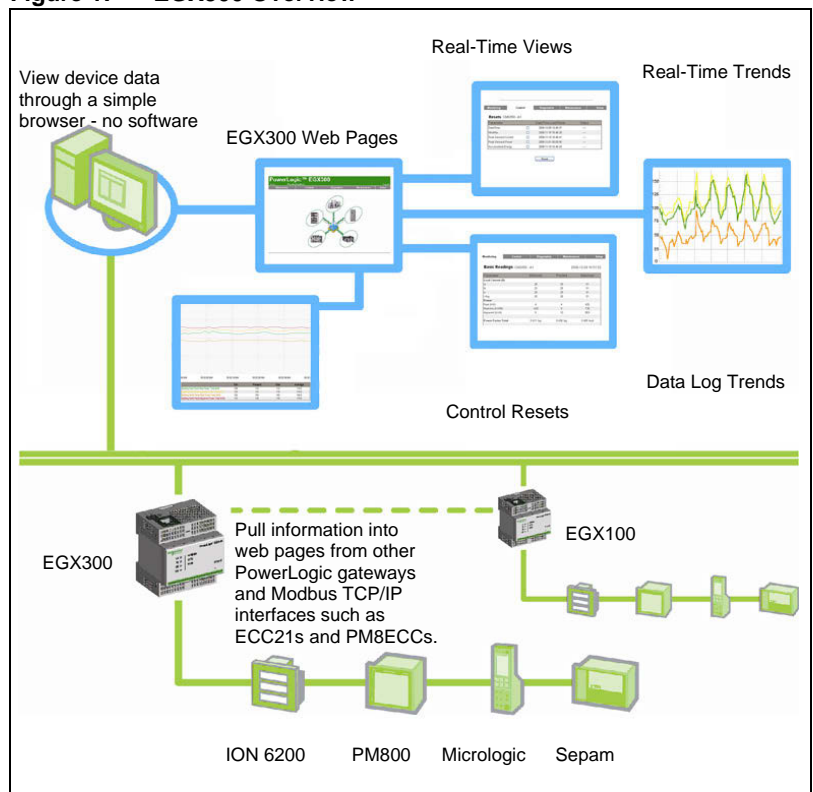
Real-Time Views

Real-Time Trends

View device data through a simple browser - no software

EGX300 Web Pages

PowerLogic™ EGX300

Data Log Trends

Control Resets

EGX300

Pull information into web pages from other PowerLogic gateways and Modbus TCP/IP interfaces such as ECC21s and PM8ECCs.

EGX100

ION 6200

PM800

Micrologic

Sepam